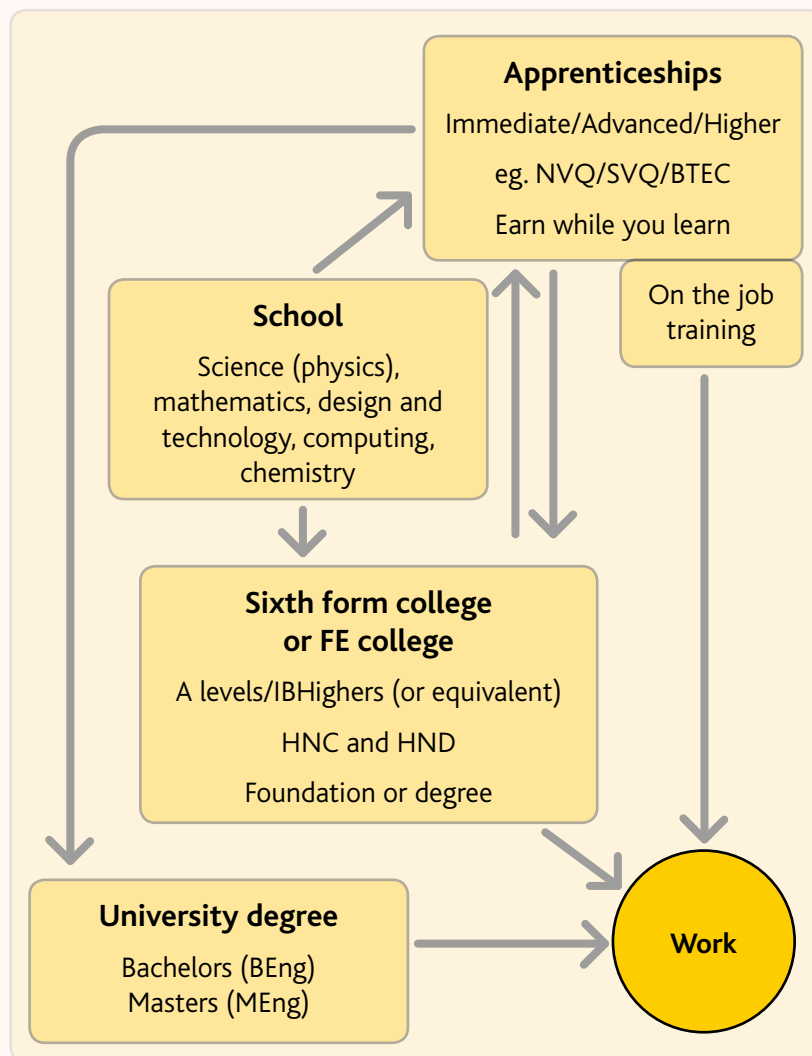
Apprenticeships
Immediate/Advanced/Higher
eg. NVQ/SVQ/BTEC
Earn while you learn

On the job training

School
Science (physics), mathematics, design and technology, computing, chemistry

Sixth form college or FE college
A levels/IBHighers (or equivalent)
HNC and HND
Foundation or degree

University degree
Bachelors (BEng)
Masters (MEng)

Work